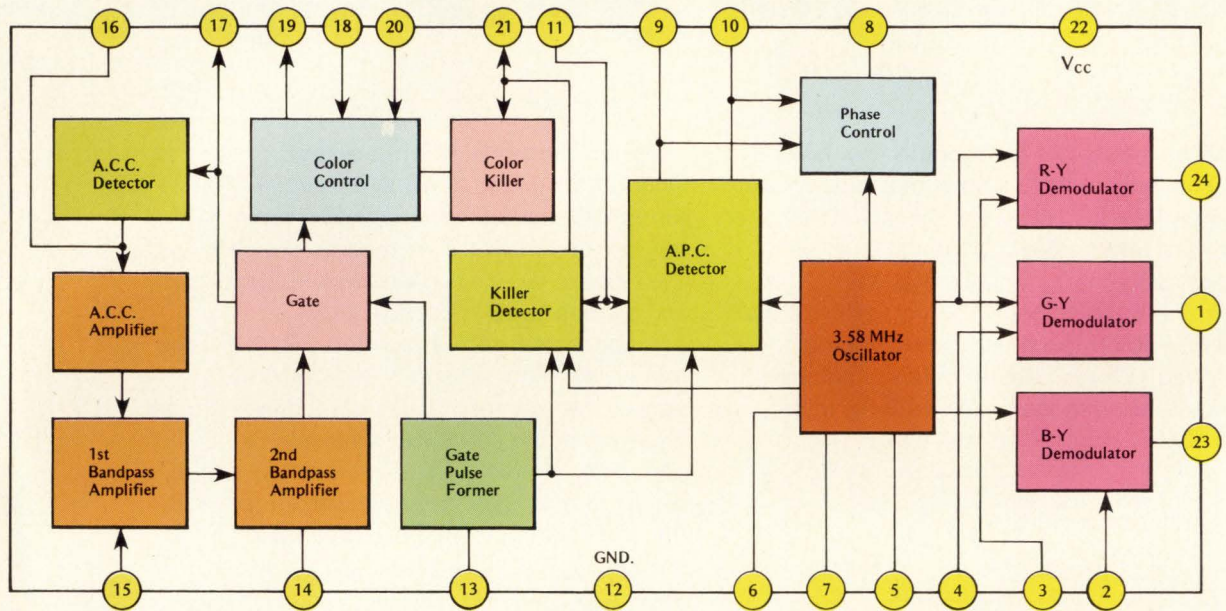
16
17
19
18
20
21
11
9
10
8
22
$V_{CC}$

A.C.C. Detector
Color Control
Color Killer
Phase Control
R-Y Demodulator
24
A.P.C. Detector
A.C.C. Amplifier
Gate
Killer Detector
3.58 MHz Oscillator
G-Y Demodulator
1
1st Bandpass Amplifier
2nd Bandpass Amplifier
Gate Pulse Former
B-Y Demodulator
23
GND.
15
14
13
12
6
7
5
4
3
2